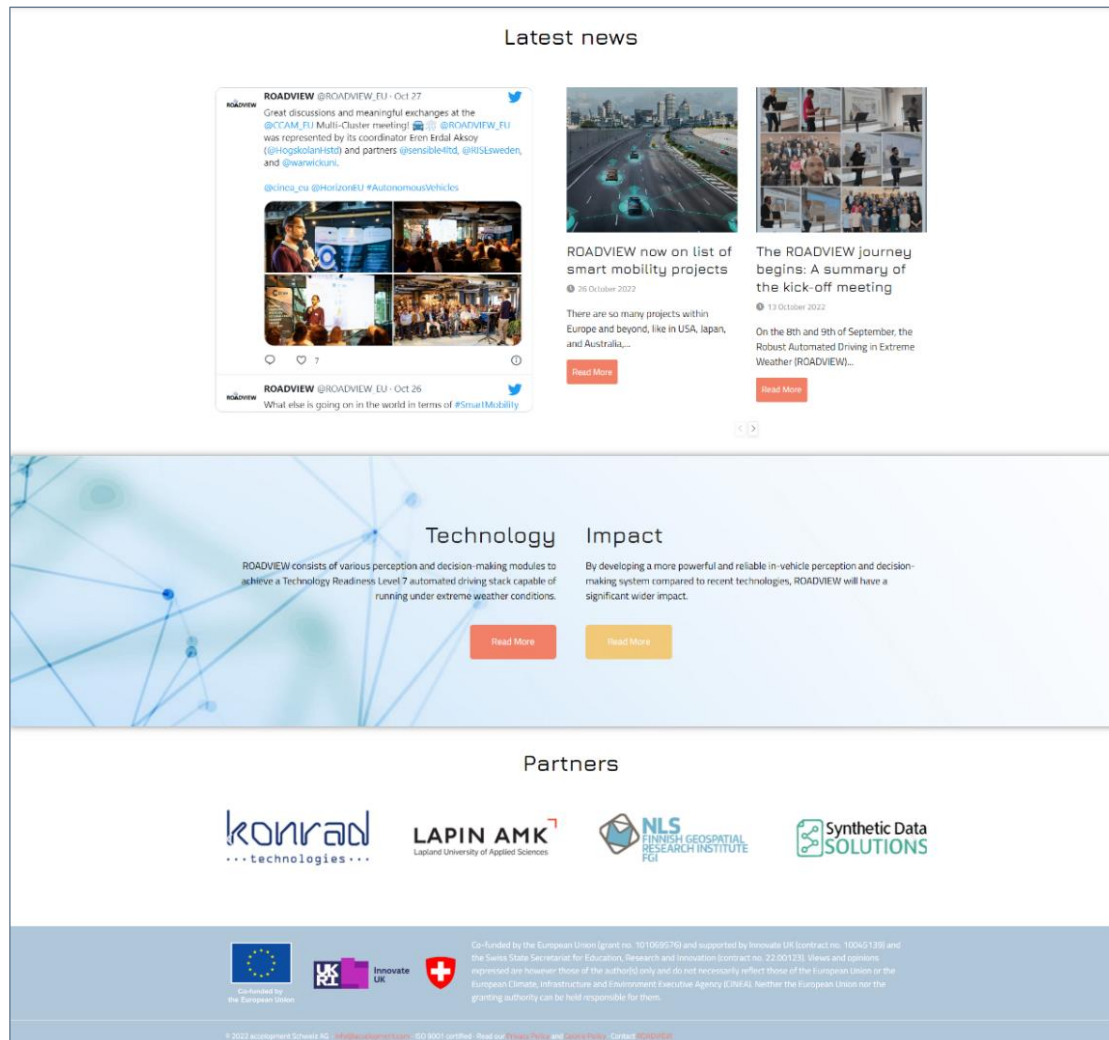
Latest news

ROADVIEW ROADVIEW @ROADVIEW_EU · Oct 27
Great discussions and meaningful exchanges at the @CCAM_EU Multi-Cluster meeting! @ROADVIEW_EU was represented by its coordinator Eren Erdal Aksoy (@HogskolanHstd) and partners @sensible4ltd, @RISEsweden, and @warwickuni.

@cinea_eu @HorizonEU #AutonomousVehicles

7

ROADVIEW ROADVIEW @ROADVIEW_EU · Oct 26
What else is going on in the world in terms of #SmartMobility

ROADVIEW now on list of smart mobility projects
26 October 2022
There are so many projects within Europe and beyond, like in USA, Japan, and Australia,...
Read More

The ROADVIEW journey begins: A summary of the kick-off meeting
13 October 2022
On the 8th and 9th of September, the Robust Automated Driving in Extreme Weather (ROADVIEW)...
Read More

Technology
ROADVIEW consists of various perception and decision-making modules to achieve a Technology Readiness Level 7 automated driving stack capable of running under extreme weather conditions.
Read More

Impact
By developing a more powerful and reliable in-vehicle perception and decision-making system compared to recent technologies, ROADVIEW will have a significant wider impact.
Read More

Partners

konrad technologies

LAPIN AMK
Lapland University of Applied Sciences

NLS FINNISH GEOSPATIAL RESEARCH INSTITUTE FGI

Synthetic Data SOLUTIONS

Co-funded by the European Union

UK RI Innovate UK

Co-funded by the European Union (grant no. 101069576) and supported by Innovate UK (contract no. 10045139) and the Swiss State Secretariat for Education, Research and Innovation (contract no. 22.00123). Views and opinions expressed are however those of the author(s) only and do not necessarily reflect those of the European Union or the European Climate, Infrastructure and Environment Executive Agency (CINEA). Neither the European Union nor the granting authority can be held responsible for them.

© 2022 accelopment Schweiz AG · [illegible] · ISO 9001 certified · Read our Privacy Policy and Cookie Policy · Contact ROADVIEW